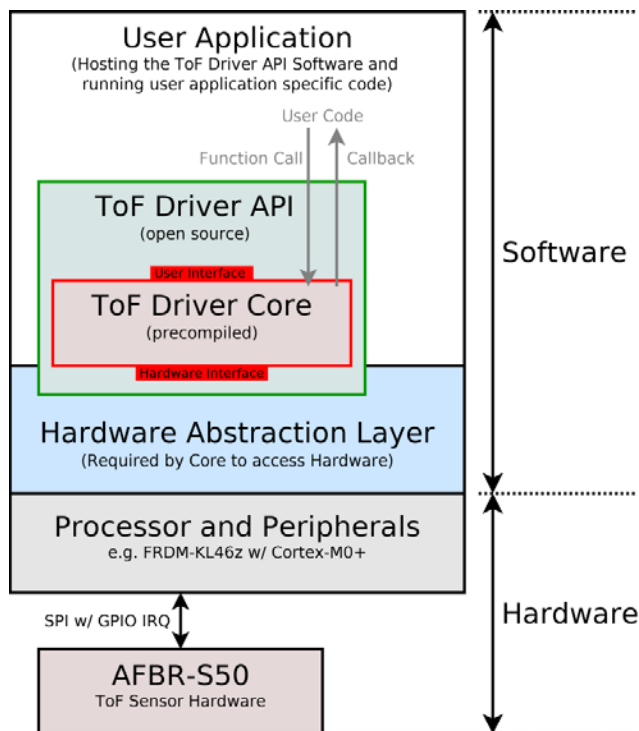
User Application
(Hosting the ToF Driver API Software and running user application specific code)

User Code

Function Call

Callback

ToF Driver API
(open source)

User Interface

ToF Driver Core
(precompiled)

Hardware Interface

Hardware Abstraction Layer
(Required by Core to access Hardware)

Processor and Peripherals
e.g. FRDM-KL46z w/ Cortex-M0+

SPI w/ GPIO IRQ

AFBR-S50
ToF Sensor Hardware

Software

Hardware